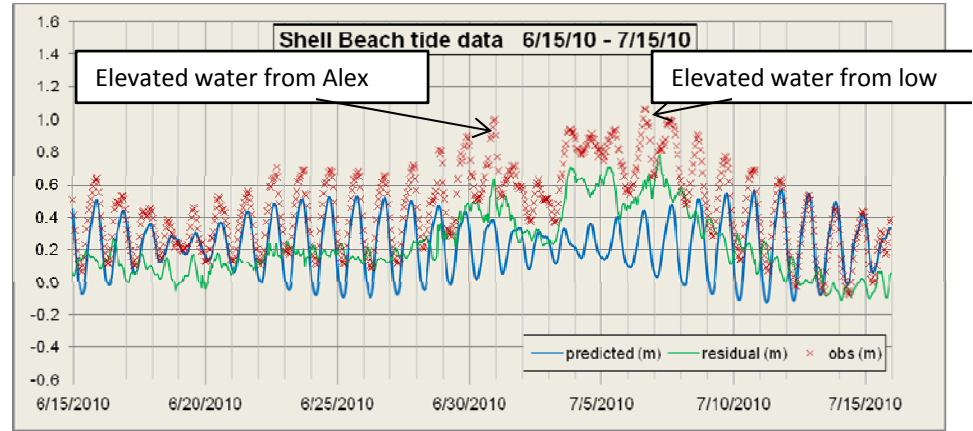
Shell Beach tide data 6/15/10 - 7/15/10

Elevated water from Alex

Elevated water from low

1.6
1.4
1.2
1.0
0.8
0.6
0.4
0.2
0.0
-0.2
-0.4
-0.6

predicted (m) residual (m) obs (m)

6/15/2010 6/20/2010 6/25/2010 6/30/2010 7/5/2010 7/10/2010 7/15/2010